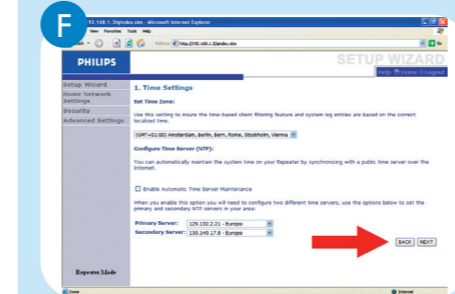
F

192.168.1.2/index.stm - Microsoft Internet Explorer

File Edit View Favorites Tools Help

Back

Address http://192.168.1.2/index.stm

Go

PHILIPS

SETUP WIZARD

Help Home Logout

Setup Wizard
Home Network Settings
Security
Advanced Settings

1. Time Settings

Set Time Zone:

Use this setting to insure the time-based client filtering feature and system log entries are based on the correct localized time.

(GMT+01:00) Amsterdam, Berlin, Bern, Rome, Stockholm, Vienna

Configure Time Server (NTP):

You can automatically maintain the system time on your Repeater by synchronizing with a public time server over the Internet.

Enable Automatic Time Server Maintenance

When you enable this option you will need to configure two different time servers, use the options below to set the primary and secondary NTP servers in your area:

Primary Server: 129.132.2.21 - Europe

Secondary Server: 130.149.17.8 - Europe

BACK NEXT

Repeater Mode

Done

Internet